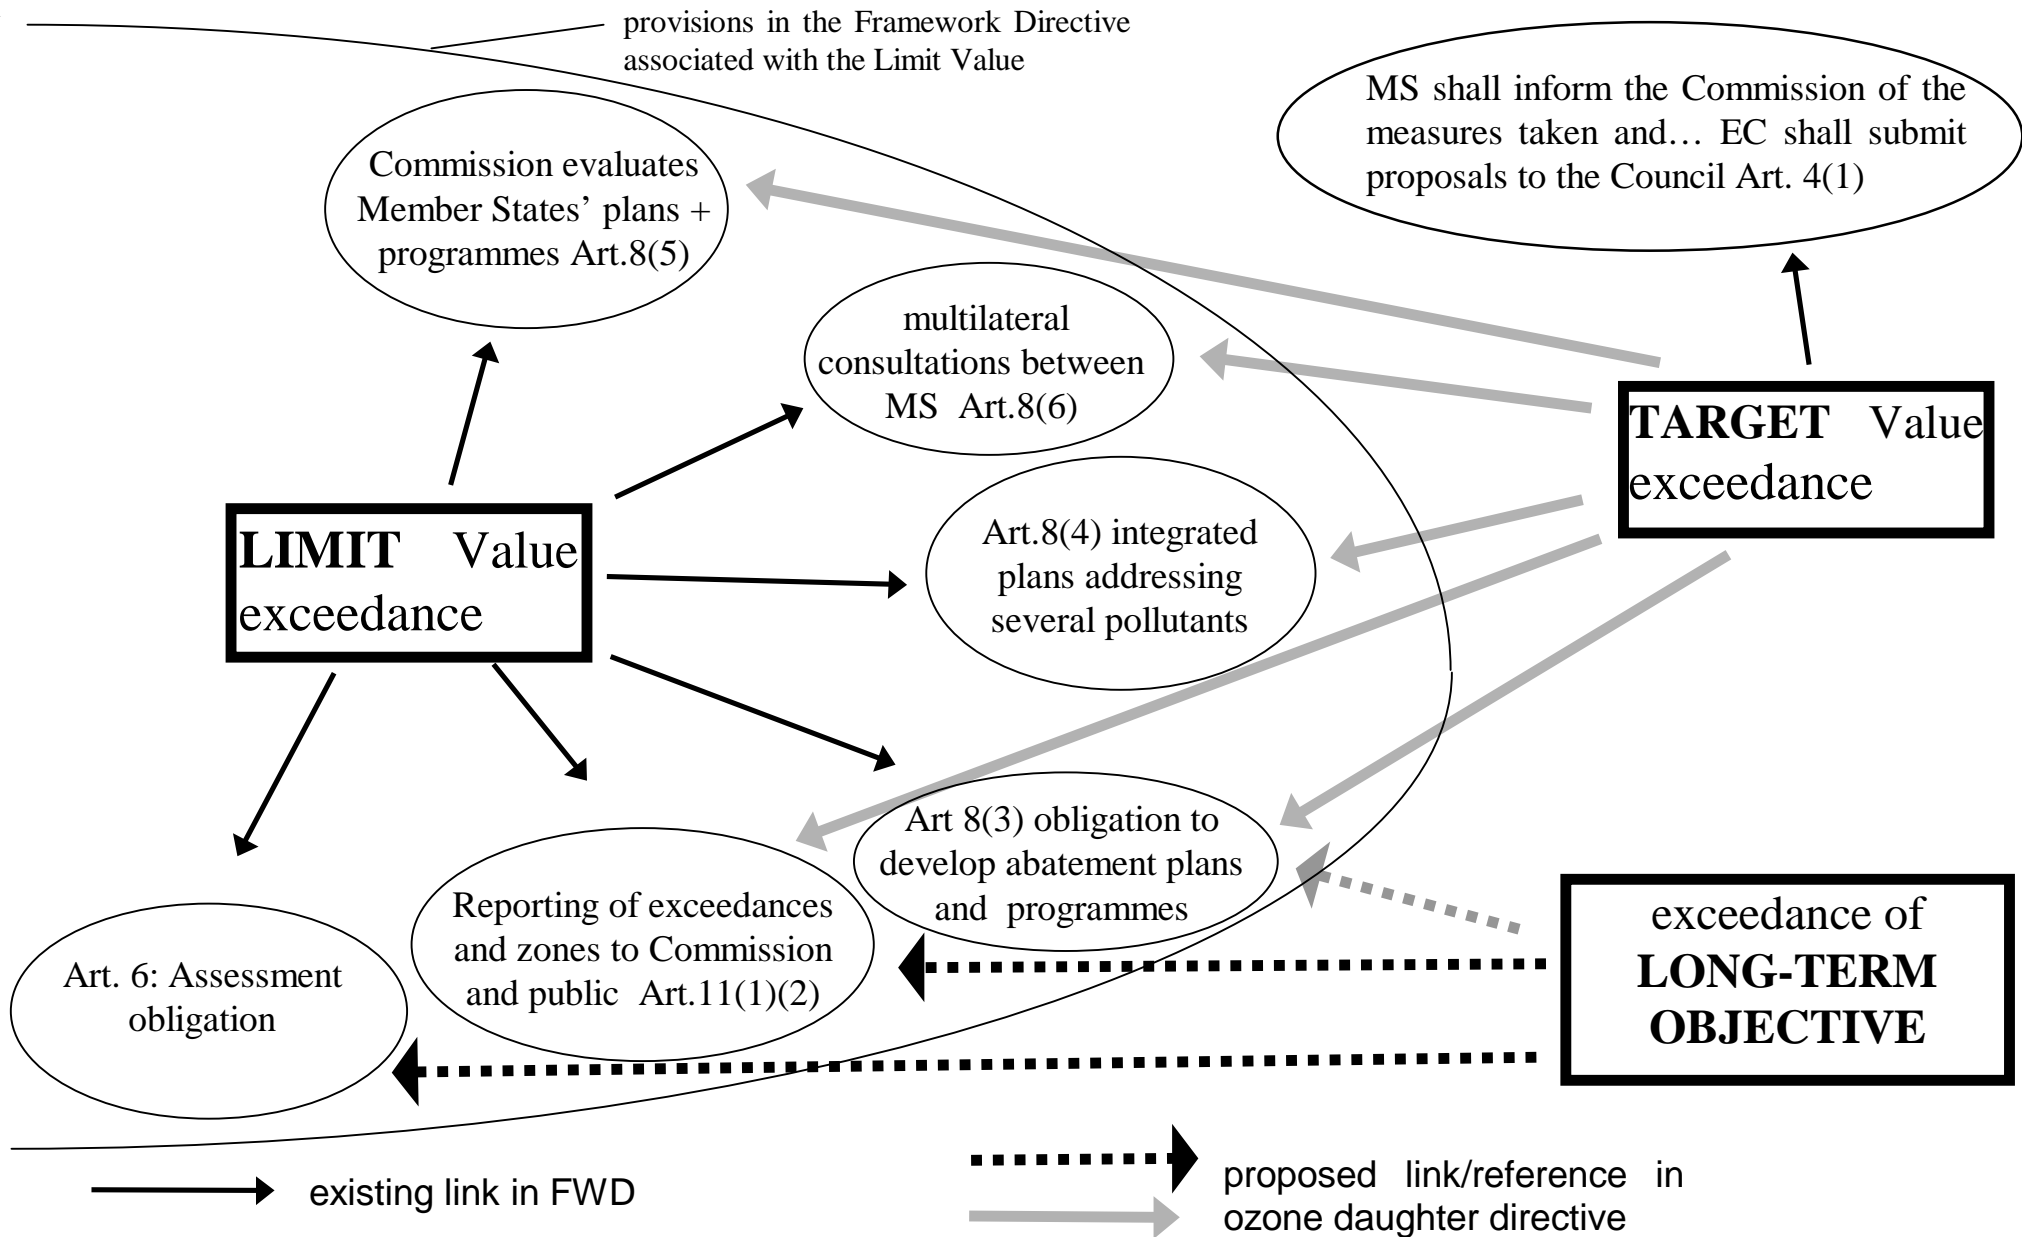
provisions in the Framework Directive associated with the Limit Value

MS shall inform the Commission of the measures taken and… EC shall submit proposals to the Council Art. 4(1)

Commission evaluates Member States' plans + programmes Art.8(5)

multilateral consultations between MS Art.8(6)

TARGET Value exceedance

LIMIT Value exceedance

Art.8(4) integrated plans addressing several pollutants

Art 8(3) obligation to develop abatement plans and programmes

Reporting of exceedances and zones to Commission and public Art.11(1)(2)

Art. 6: Assessment obligation

exceedance of LONG-TERM OBJECTIVE

existing link in FWD

proposed link/reference in ozone daughter directive